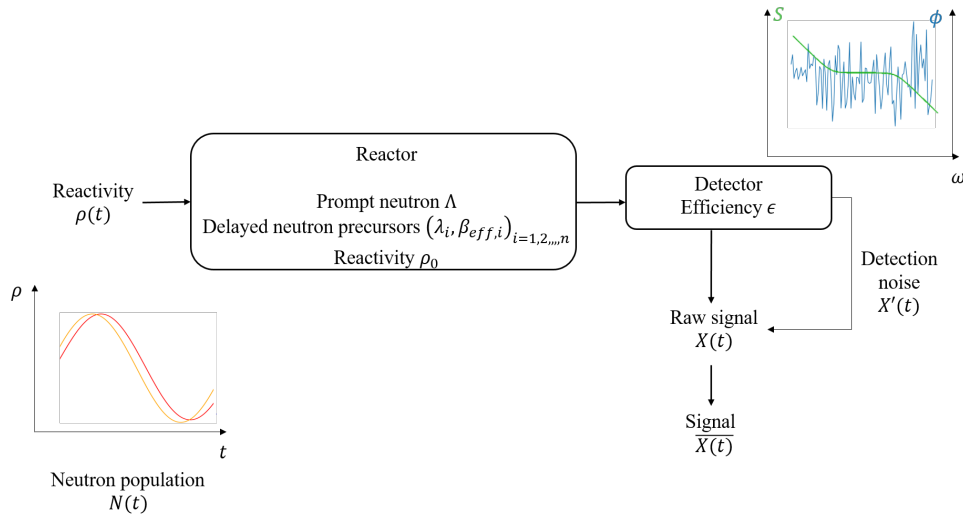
$S$ $\phi$

$\omega$

Reactor

Prompt neutron $\Lambda$
Delayed neutron precursors $\left(\lambda_i, \beta_{eff,i}\right)_{i=1,2,,,,n}$
Reactivity $\rho_0$

Reactivity
$\rho(t)$

Detector
Efficiency $\epsilon$

Detection noise
$X'(t)$

Raw signal
$X(t)$

Signal
$\overline{X(t)}$

$\rho$

$t$

Neutron population
$N(t)$